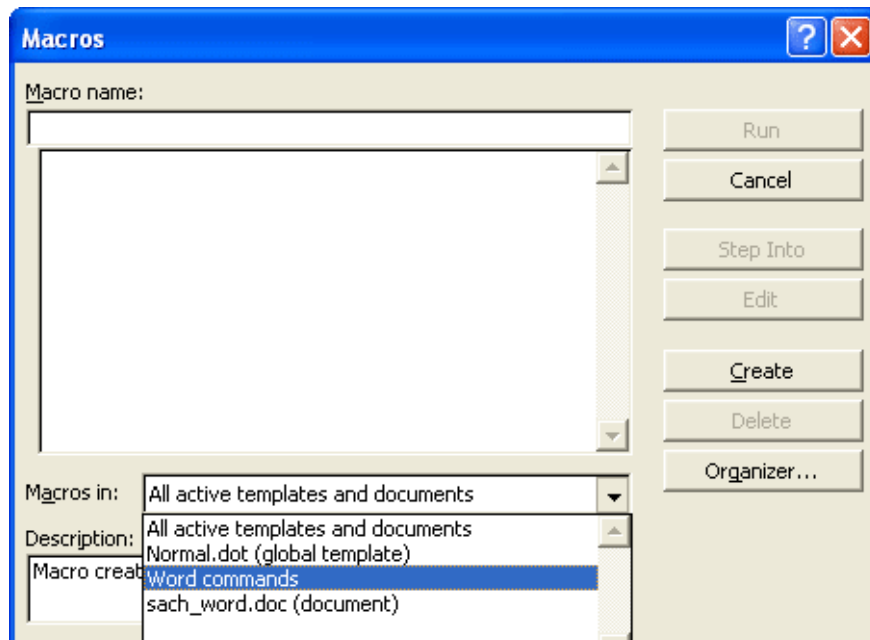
Macros

Macro name:

Run

Cancel

Step Into

Edit

Create

Delete

Organizer...

Macros in: All active templates and documents

Description:

Macro creat

All active templates and documents
Normal.dot (global template)
Word commands
sach_word.doc (document)